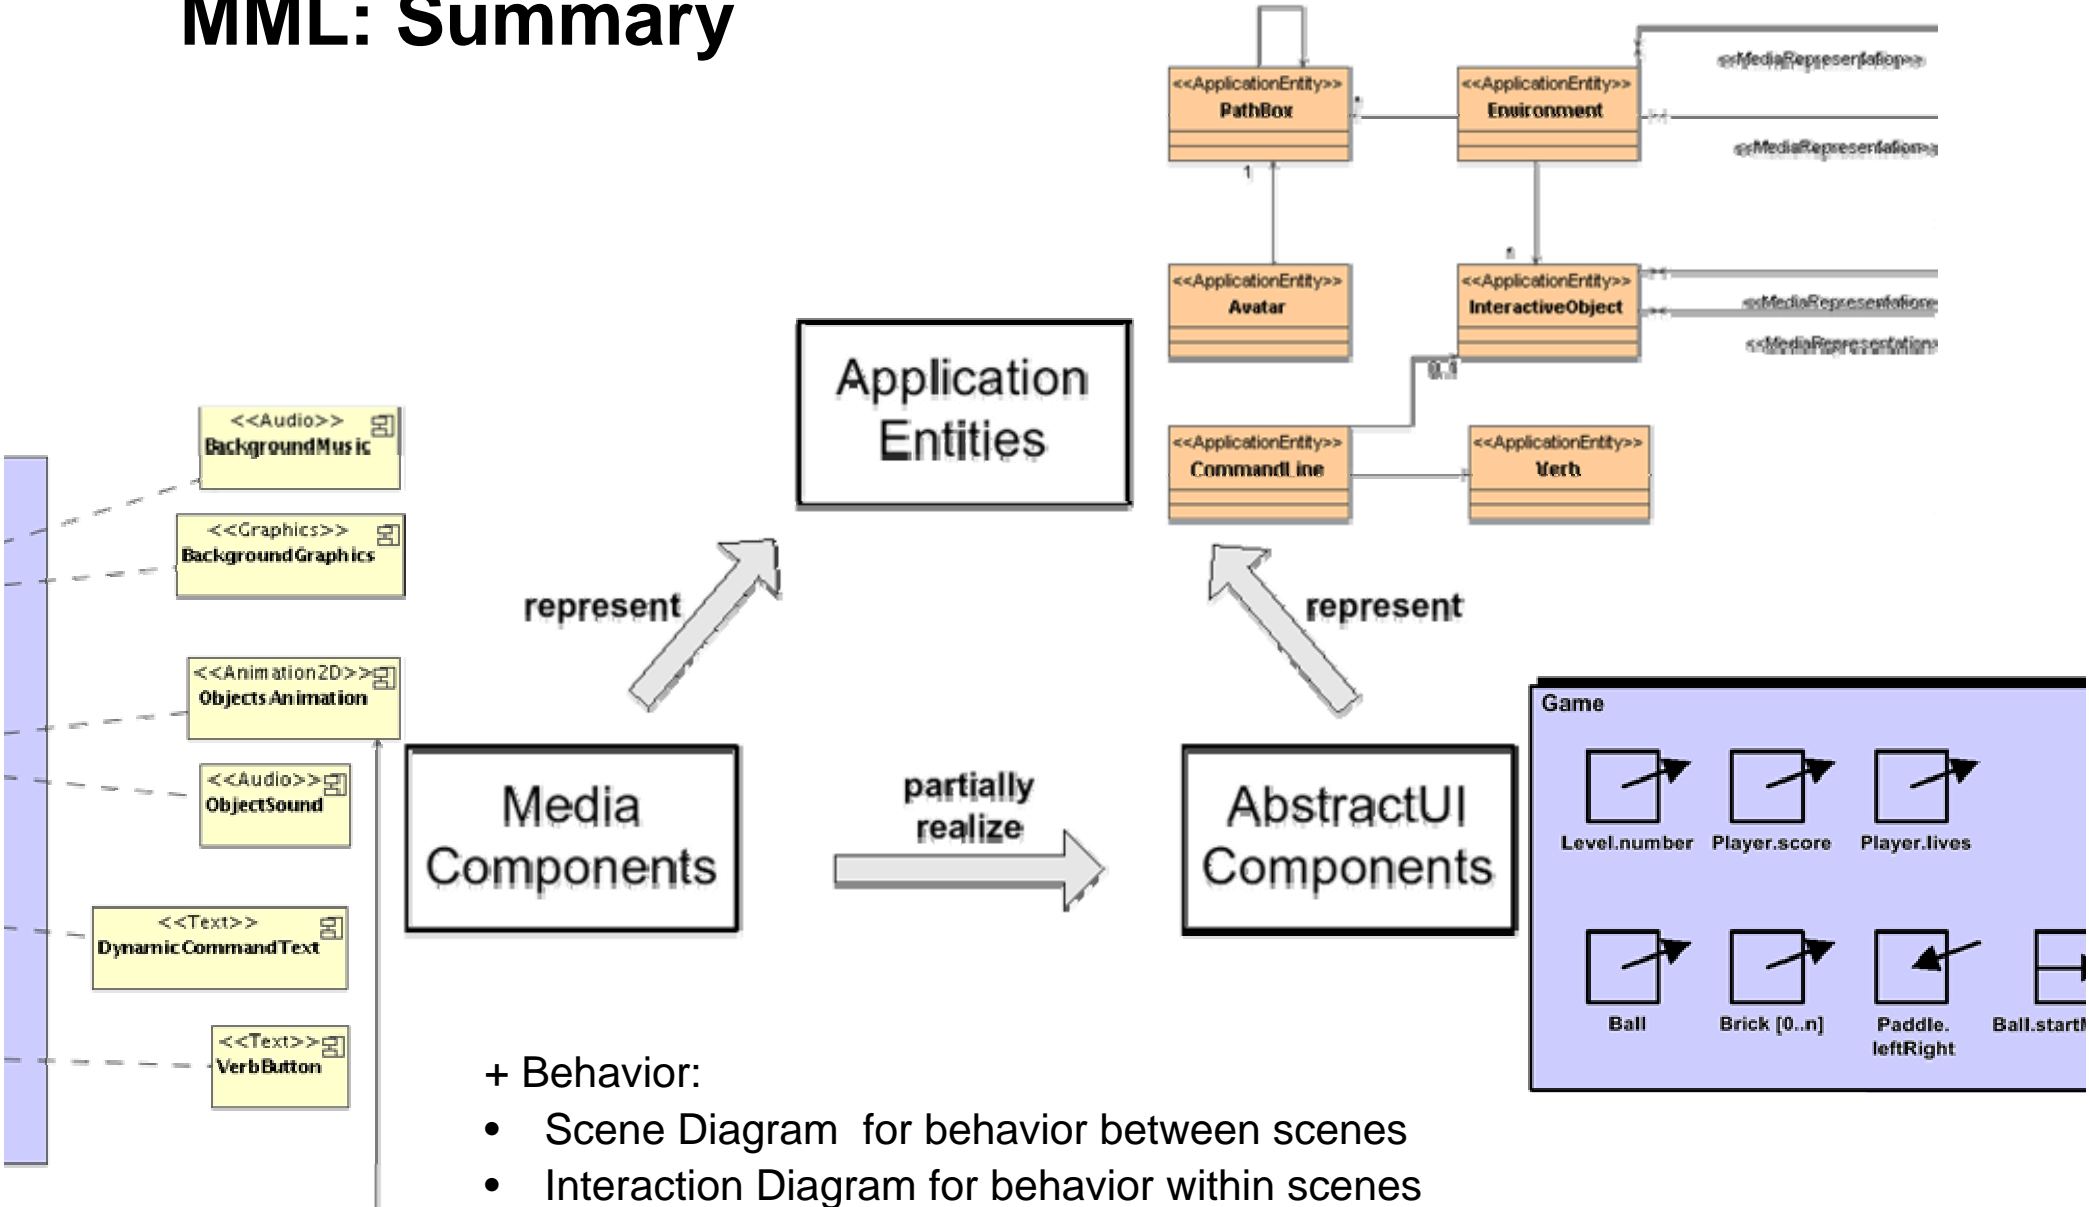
MML: Summary

<<ApplicationEntity>>
PathBox

<<ApplicationEntity>>
Environment

<<MediaRepresentation>>

<<MediaRepresentation>>

1

<<ApplicationEntity>>
Avatar

<<ApplicationEntity>>
InteractiveObject

<<MediaRepresentation>>

<<MediaRepresentation>>

0..1

<<ApplicationEntity>>
CommandLine

<<ApplicationEntity>>
Verb

Application Entities

<<Audio>>
BackgroundMusic

<<Graphics>>
BackgroundGraphics

<<Animation2D>>
Objects Animation

<<Audio>>
ObjectSound

<<Text>>
DynamicCommandText

<<Text>>
VerbButton

represent

represent

Media Components

partially realize

AbstractUI Components

Game

Level.number

Player.score

Player.lives

Ball

Brick [0..n]

Paddle. leftRight

Ball.startl

+ Behavior:

• Scene Diagram for behavior between scenes

• Interaction Diagram for behavior within scenes